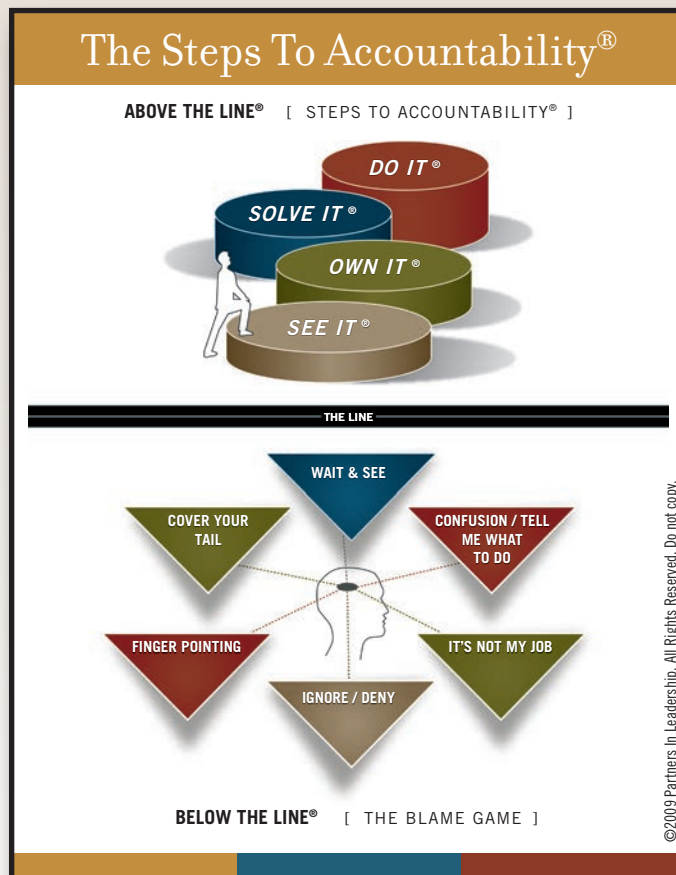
The Steps To Accountability®

ABOVE THE LINE® [ STEPS TO ACCOUNTABILITY® ]

DO IT®

SOLVE IT®

OWN IT®

SEE IT®

THE LINE

WAIT & SEE

COVER YOUR TAIL

CONFUSION / TELL ME WHAT TO DO

FINGER POINTING

IT'S NOT MY JOB

IGNORE / DENY

BELOW THE LINE® [ THE BLAME GAME ]

©2009 Partners In Leadership. All Rights Reserved. Do not copy.